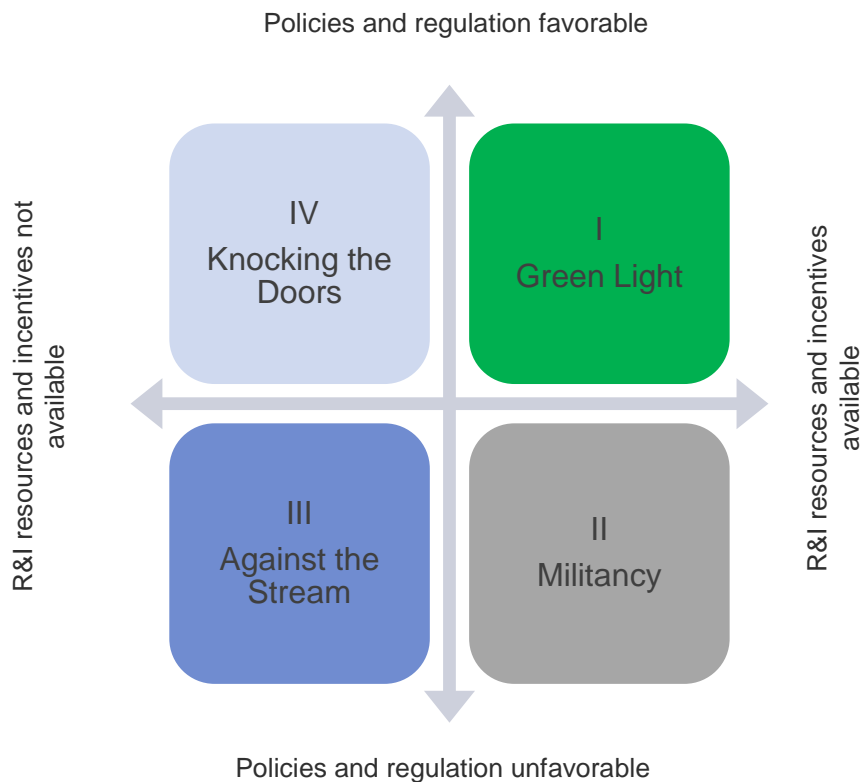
Policies and regulation favorable

R&I resources and incentives not available

IV
Knocking the Doors

I
Green Light

R&I resources and incentives available

III
Against the Stream

II
Militancy

Policies and regulation unfavorable